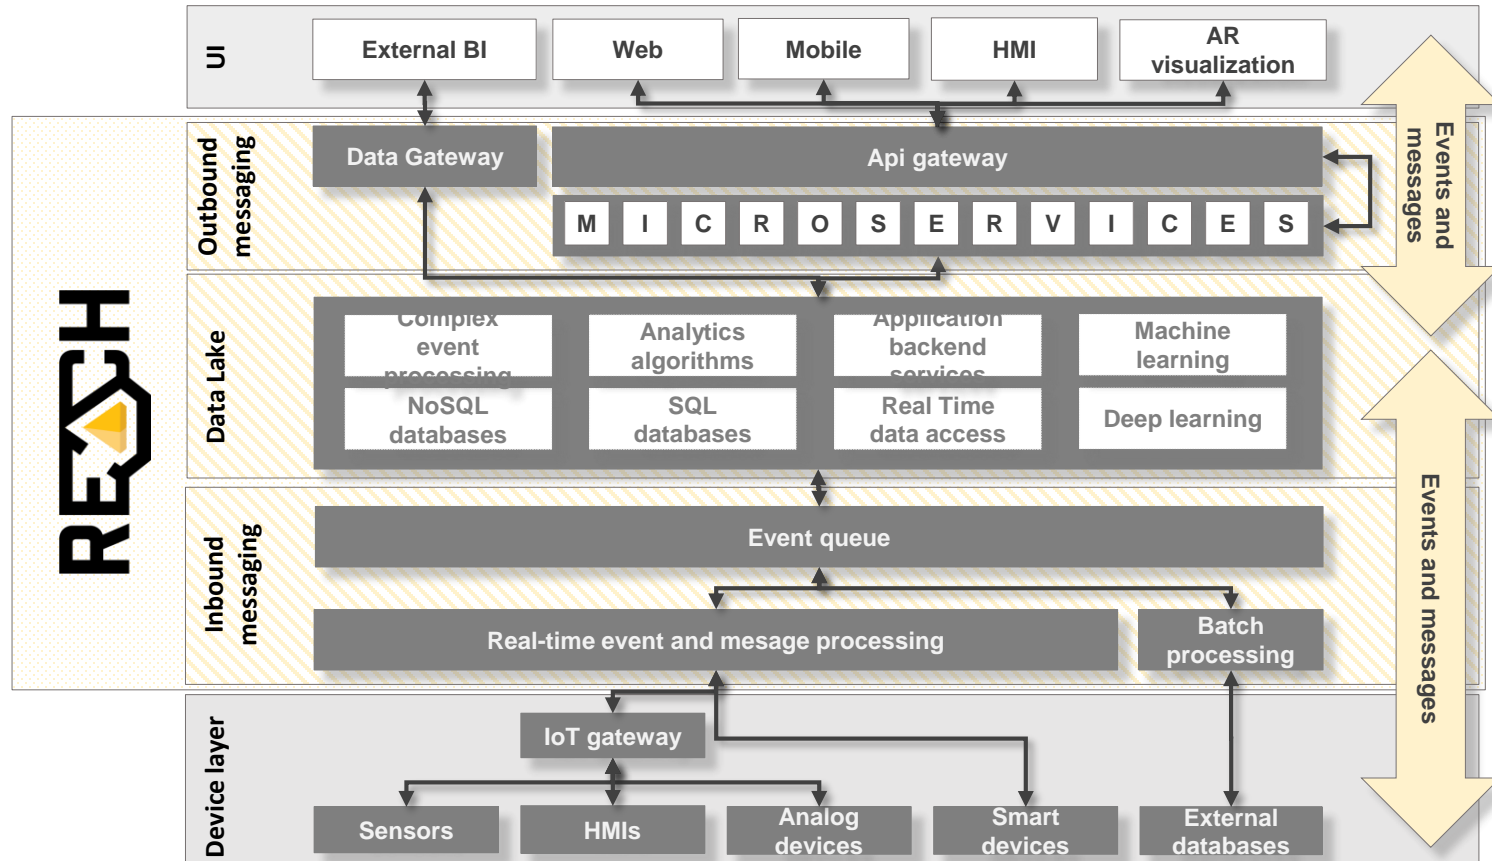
UI

External BI

Web

Mobile

HMI

AR visualization

Outbound messaging

Data Gateway

Api gateway

M I C R O S E R V I C E S

Events and messages

REACH

Data Lake

Complex event processing

Analytics algorithms

Application backend services

Machine learning

NoSQL databases

SQL databases

Real Time data access

Deep learning

Inbound messaging

Event queue

Events and messages

Real-time event and mesage processing

Batch processing

Device layer

IoT gateway

Sensors

HMIs

Analog devices

Smart devices

External databases